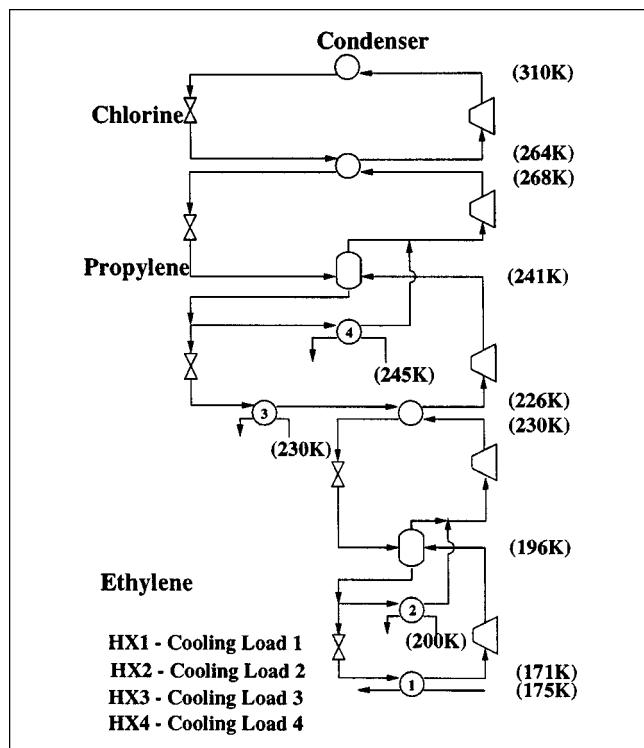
Condenser
(310K)
Chlorine
(264K)
(268K)
Propylene
(241K)
4
(245K)
(226K)
3
(230K)
(230K)
(196K)
Ethylene
2
(200K)
HX1 - Cooling Load 1
HX2 - Cooling Load 2
HX3 - Cooling Load 3
HX4 - Cooling Load 4
1
(171K)
(175K)